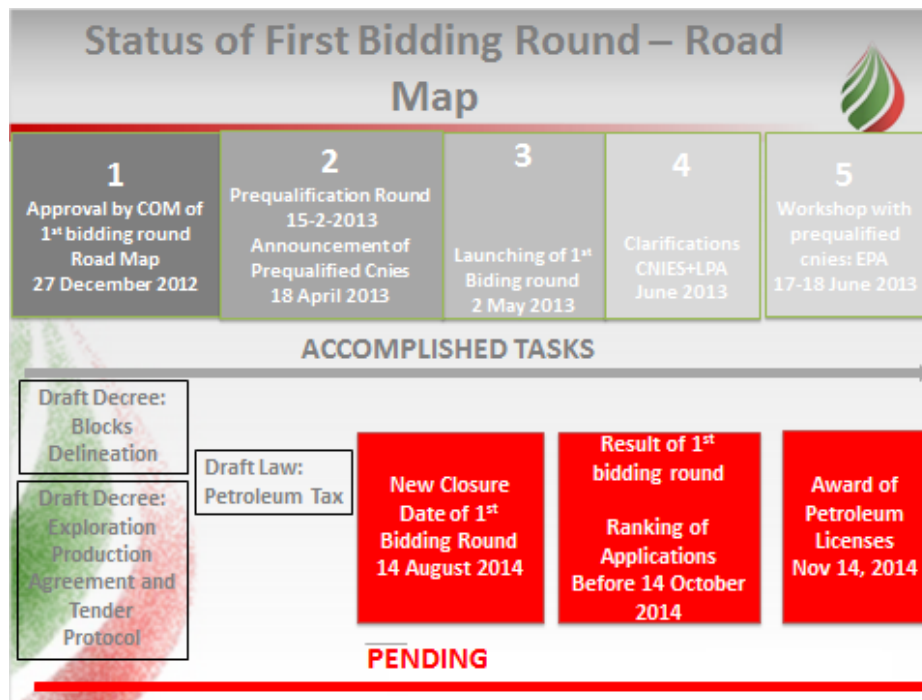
Status of First Bidding Round – Road Map

1
Approval by COM of 1$^{st}$ bidding round Road Map 27 December 2012

2
Prequalification Round 15-2-2013 Announcement of Prequalified Cnies 18 April 2013

3
Launching of 1$^{st}$ Biding round 2 May 2013

4
Clarifications CNIES+LPA June 2013

5
Workshop with prequalified cnies: EPA 17-18 June 2013

ACCOMPLISHED TASKS

Draft Decree: Blocks Delineation

Draft Decree: Exploration Production Agreement and Tender Protocol

Draft Law: Petroleum Tax

New Closure Date of 1$^{st}$ Bidding Round 14 August 2014

Result of 1$^{st}$ bidding round

Ranking of Applications Before 14 October 2014

Award of Petroleum Licenses Nov 14, 2014

PENDING